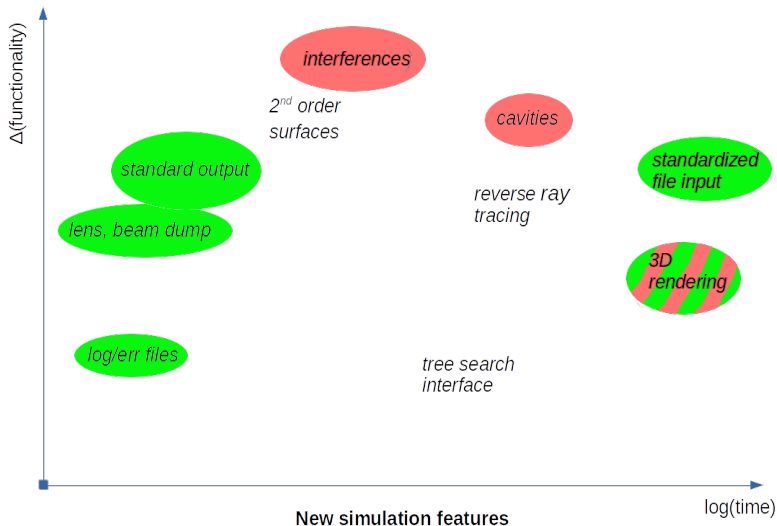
Δ(functionality)

interferences

$2^{nd}$ order surfaces

cavities

standard output

standardized file input

reverse ray tracing

lens, beam dump

3D rendering

log/err files

tree search interface

log(time)

New simulation features